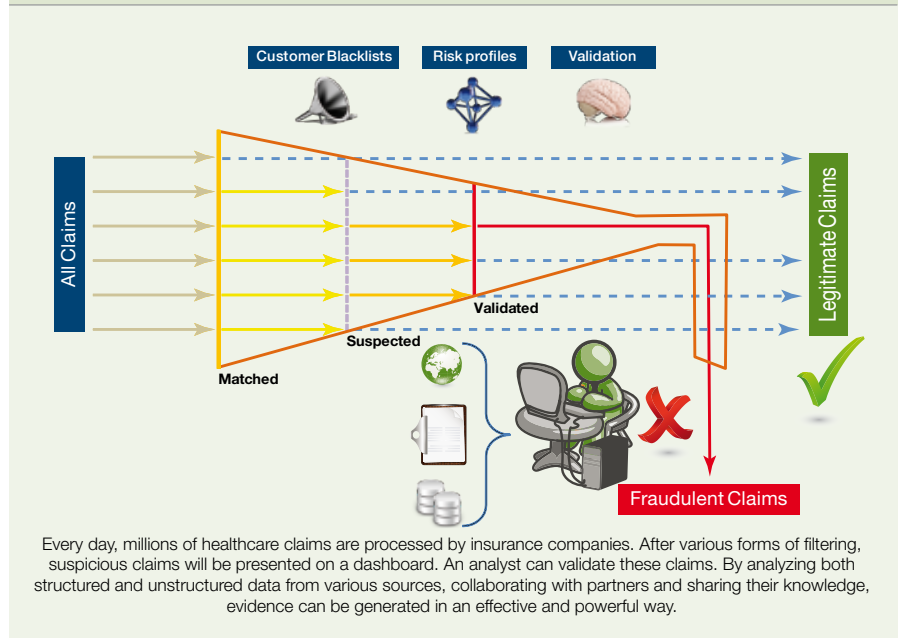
Customer Blacklists

Risk profiles

Validation

All Claims

Legitimate Claims

Validated

Suspected

Matched

Fraudulent Claims

Every day, millions of healthcare claims are processed by insurance companies. After various forms of filtering, suspicious claims will be presented on a dashboard. An analyst can validate these claims. By analyzing both structured and unstructured data from various sources, collaborating with partners and sharing their knowledge, evidence can be generated in an effective and powerful way.